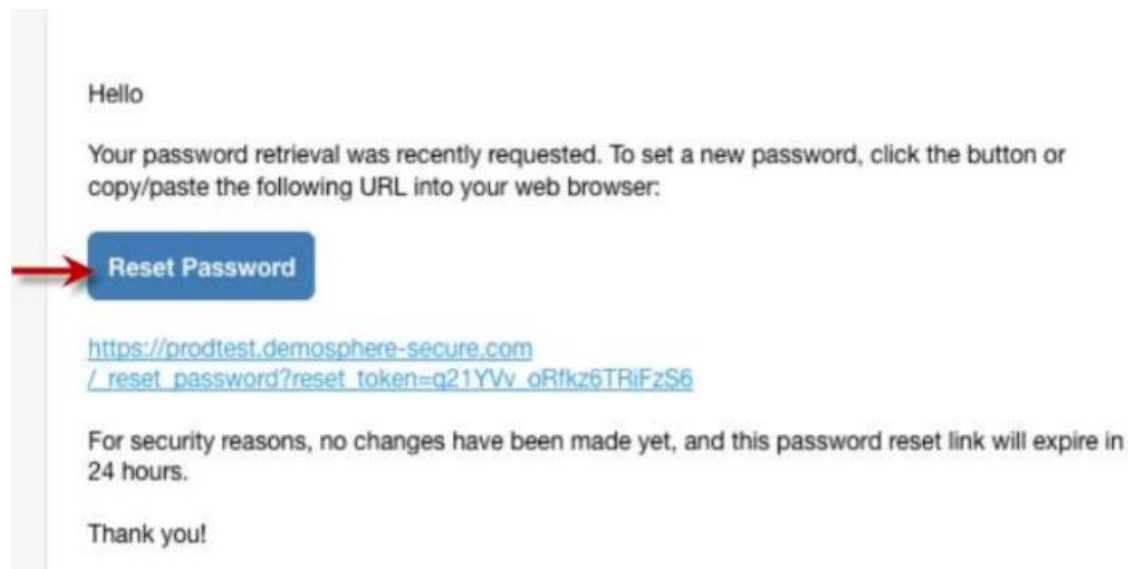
Hello

Your password retrieval was recently requested. To set a new password, click the button or copy/paste the following URL into your web browser:

Reset Password

https://prodtest.demosphere-secure.com /_reset_password?reset_token=q21YVv_oRfkz6TRiFzS6

For security reasons, no changes have been made yet, and this password reset link will expire in 24 hours.

Thank you!